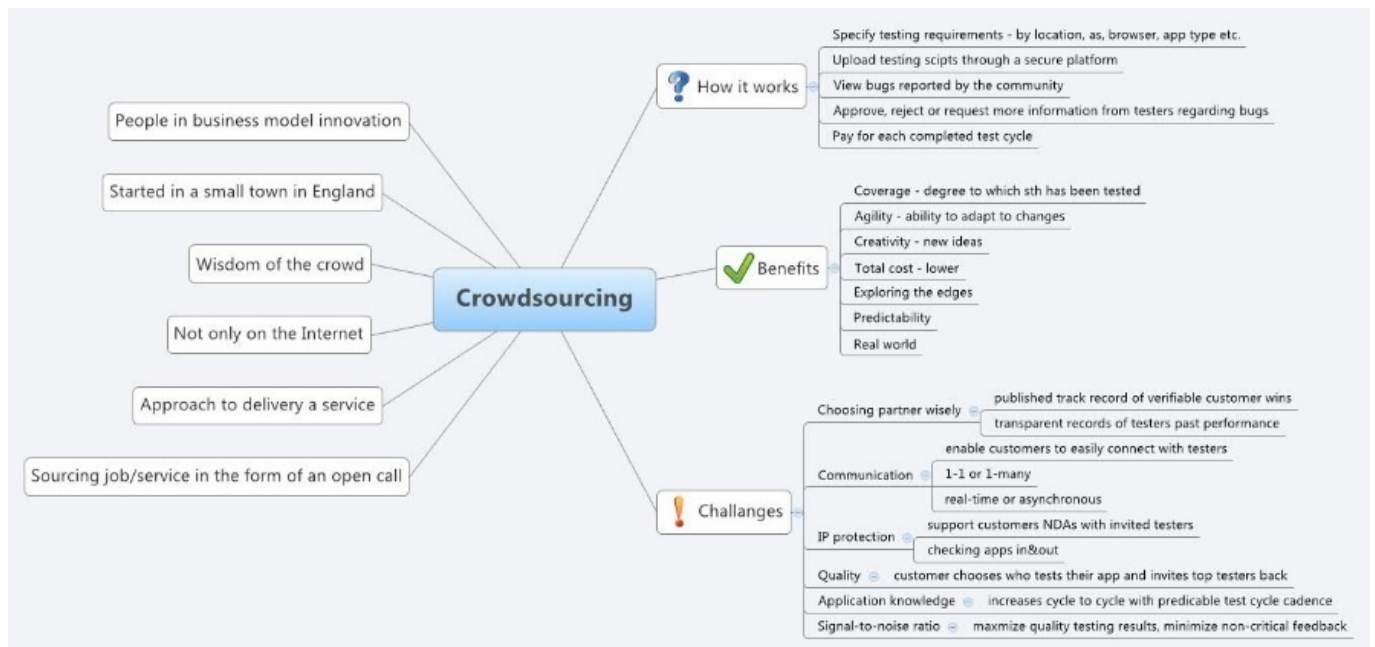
Crowdsourcing

People in business model innovation

Started in a small town in England

Wisdom of the crowd

Not only on the Internet

Approach to delivery a service

Sourcing job/service in the form of an open call

How it works

Specify testing requirements - by location, as, browser, app type etc.

Upload testing scipts through a secure platform

View bugs reported by the community

Approve, reject or request more information from testers regarding bugs

Pay for each completed test cycle

Benefits

Coverage - degree to which sth has been tested

Agility - ability to adapt to changes

Creativity - new ideas

Total cost - lower

Exploring the edges

Predictability

Real world

Challanges

Choosing partner wisely

published track record of verifiable customer wins

transparent records of testers past performance

Communication

enable customers to easily connect with testers

1-1 or 1-many

real-time or asynchronous

IP protection

support customers NDAs with invited testers

checking apps in&out

Quality

customer chooses who tests their app and invites top testers back

Application knowledge

increases cycle to cycle with predicable test cycle cadence

Signal-to-noise ratio

maxmize quality testing results, minimize non-critical feedback